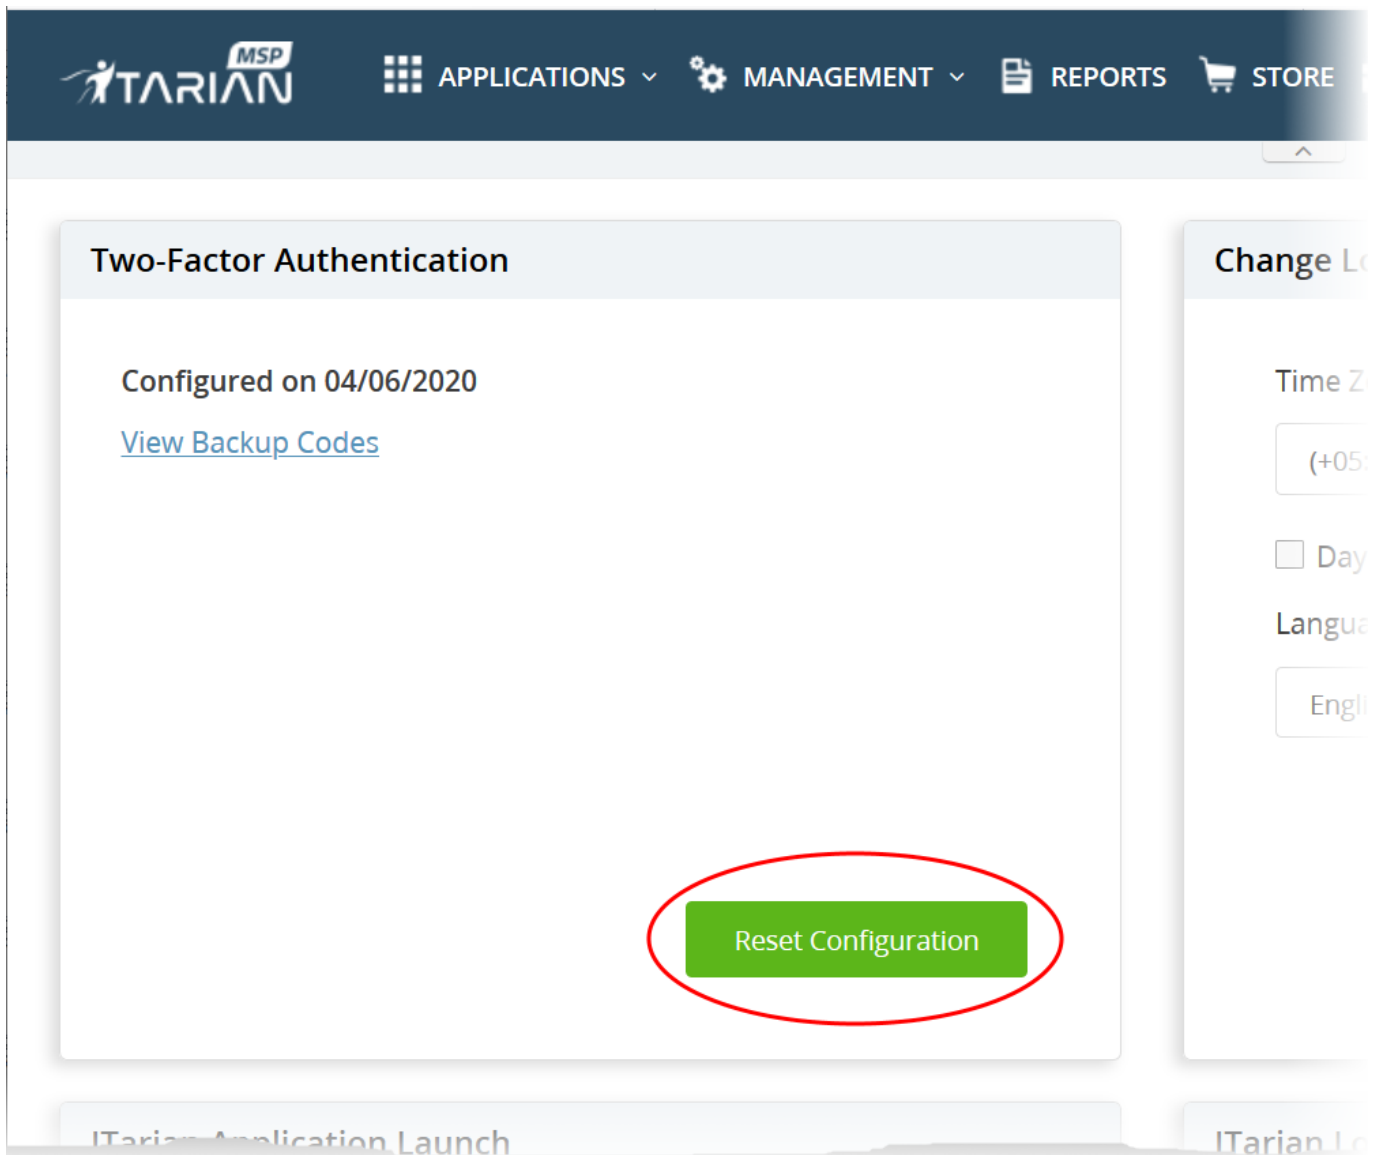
MSP ITARIAN

APPLICATIONS

MANAGEMENT

REPORTS

STORE

Two-Factor Authentication

Configured on 04/06/2020

View Backup Codes

Reset Configuration

Change L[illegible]

Time Z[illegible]

(+05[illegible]

Day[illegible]

Langua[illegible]

Engl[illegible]

ITarian Application Launch

ITarian L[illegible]